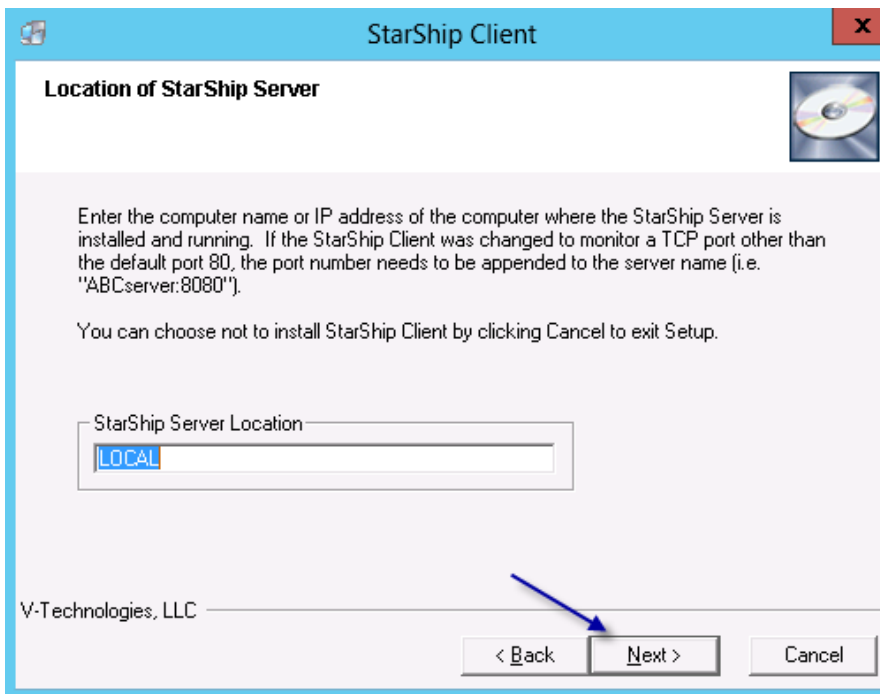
StarShip Client

x

Location of StarShip Server

Enter the computer name or IP address of the computer where the StarShip Server is installed and running. If the StarShip Client was changed to monitor a TCP port other than the default port 80, the port number needs to be appended to the server name (i.e. "ABCserver:8080").

You can choose not to install StarShip Client by clicking Cancel to exit Setup.

StarShip Server Location

LOCAL

V-Technologies, LLC

< Back

Next >

Cancel